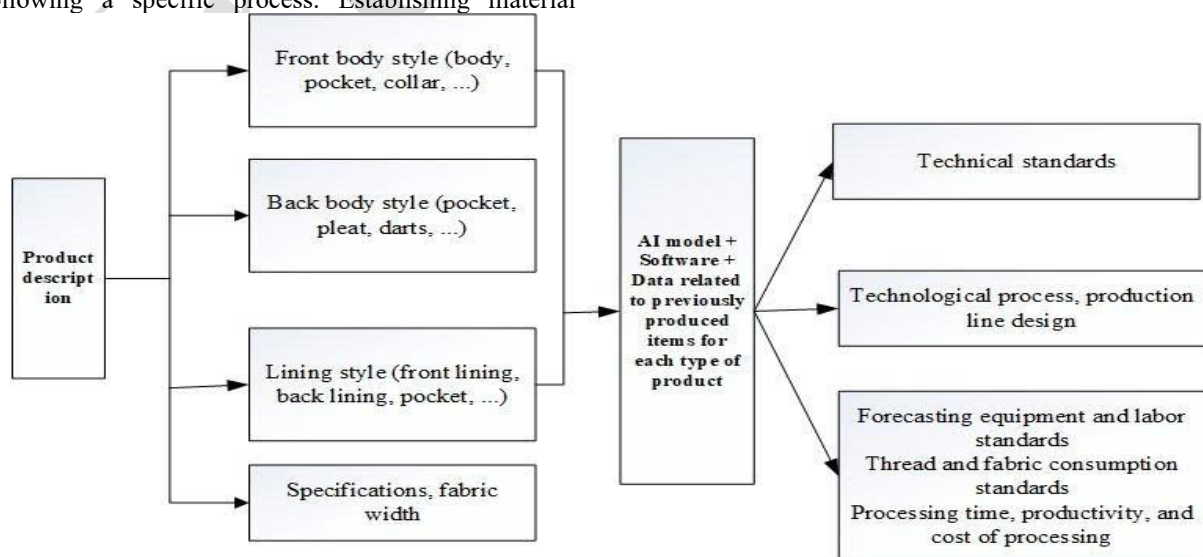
following a specific process. Establishing material

Product description

Front body style (body, pocket, collar, ...)

Back body style (pocket, pleat, darts, ...)

Lining style (front lining, back lining, pocket, ...)

Specifications, fabric width

AI model + Software + Data related to previously produced items for each type of product

Technical standards

Technological process, production line design

Forecasting equipment and labor standards
Thread and fabric consumption standards
Processing time, productivity, and cost of processing